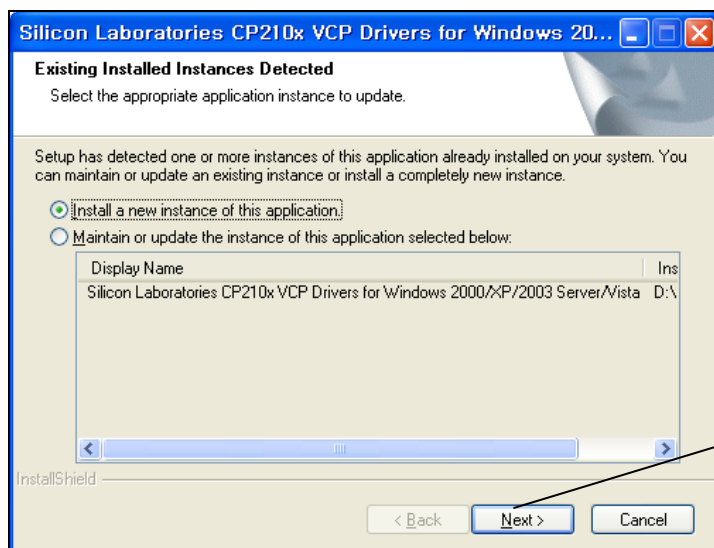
Silicon Laboratories CP210x VCP Drivers for Windows 20...

Existing Installed Instances Detected

Select the appropriate application instance to update.

Setup has detected one or more instances of this application already installed on your system. You can maintain or update an existing instance or install a completely new instance.

Install a new instance of this application.

Maintain or update the instance of this application selected below:

| Display Name | Ins |
|---|---|
| Silicon Laboratories CP210x VCP Drivers for Windows 2000/XP/2003 Server/Vista | D:\ |

InstallShield

< Back

Next >

Cancel